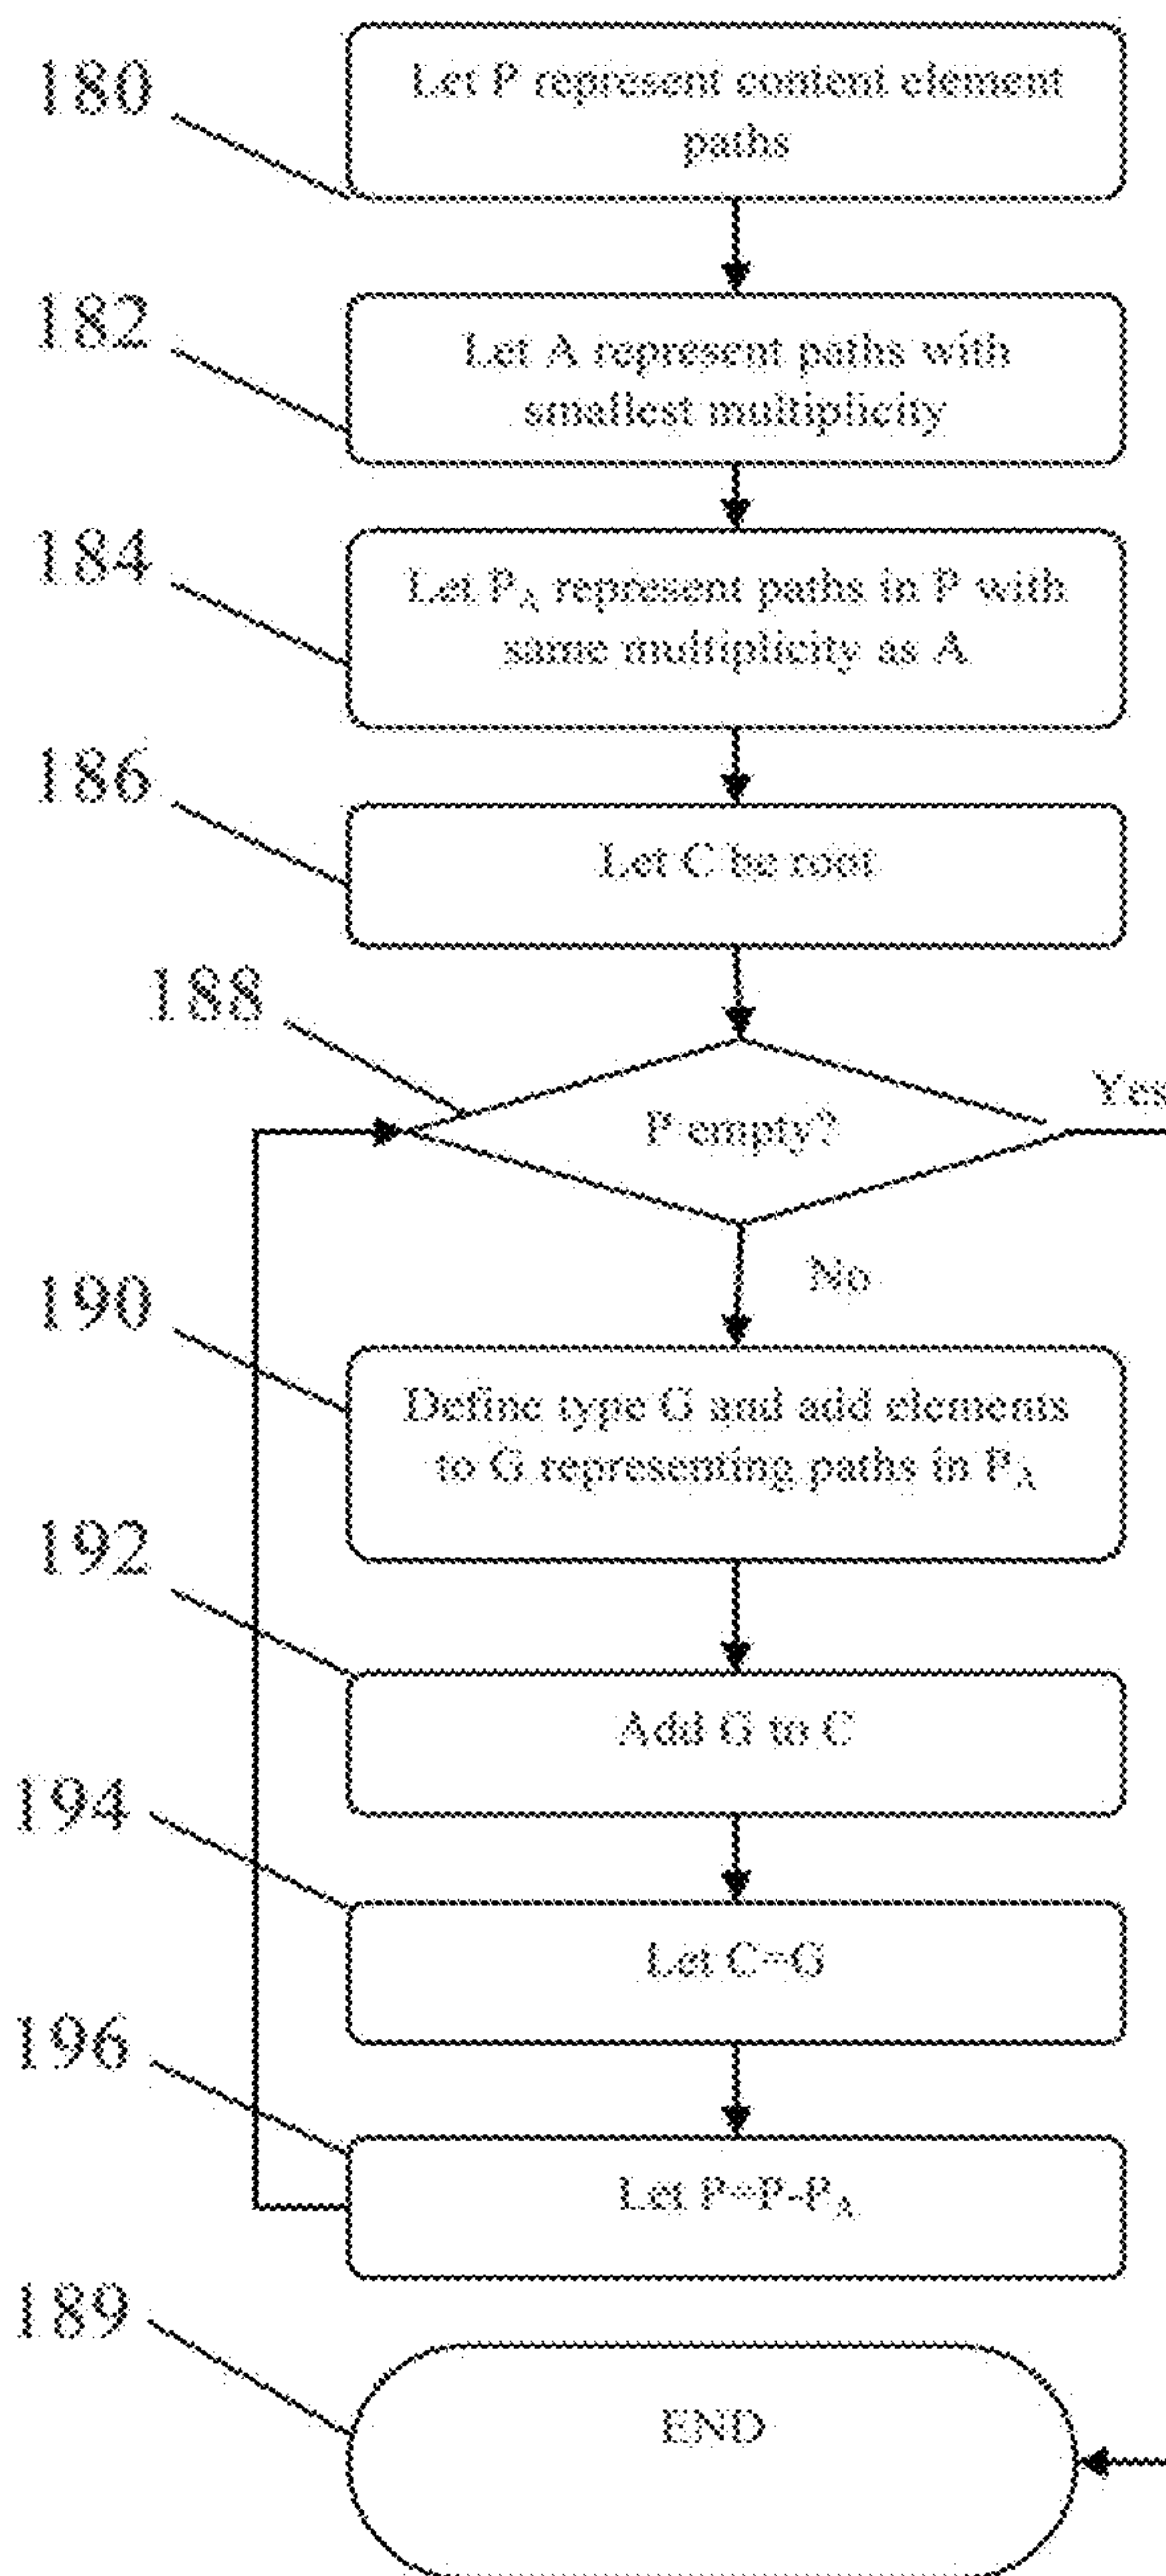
180
Let P represent content element paths

182
Let A represent paths with smallest multiplicity

184
Let $P_A$ represent paths in P with same multiplicity as A

186
Let C be root

188
P empty?
Yes
No

190
Define type G and add elements to G representing paths in $P_A$

192
Add G to C

194
Let C=G

196
Let $P=P-P_A$

189
END